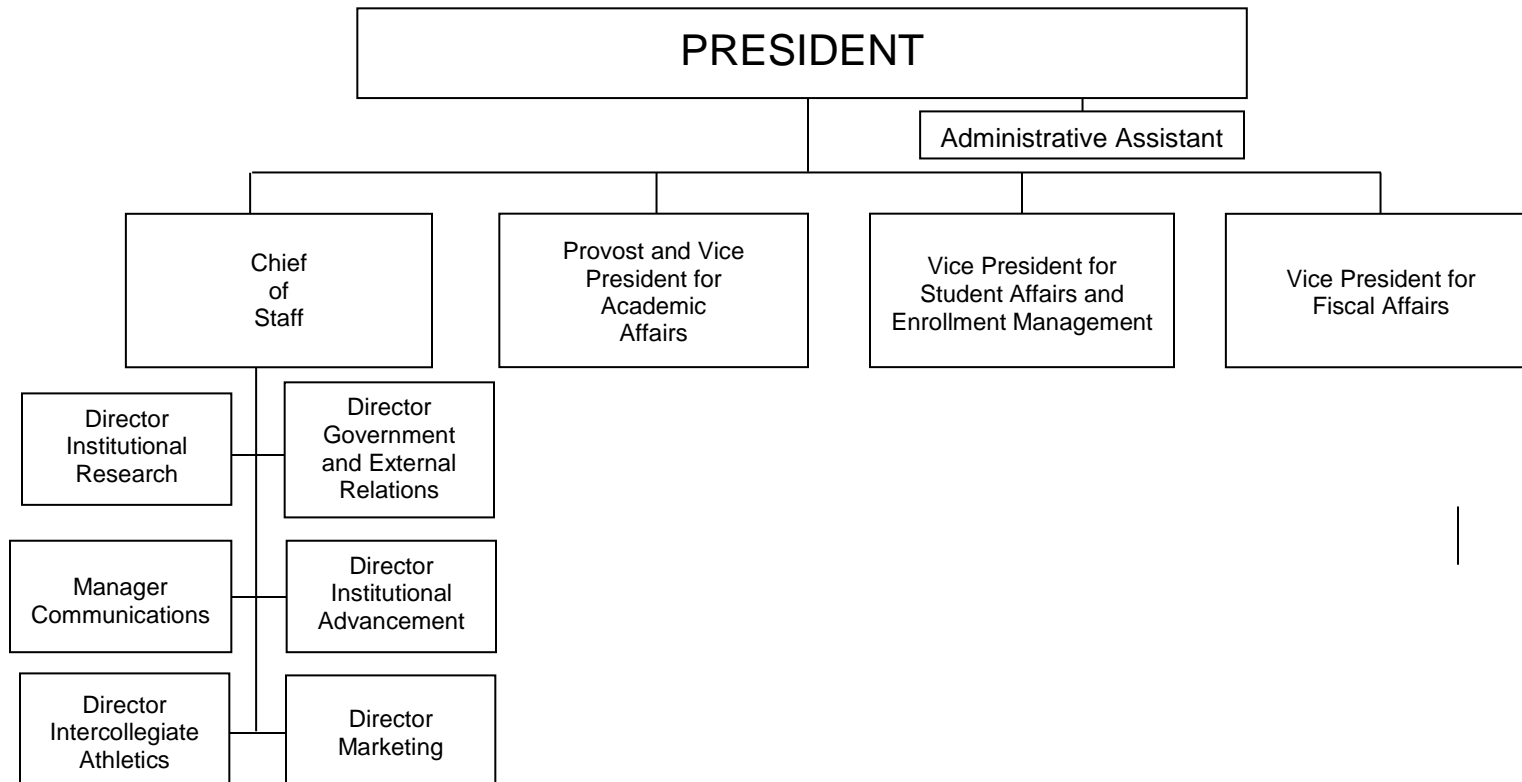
PRESIDENT

Administrative Assistant

Chief of Staff

Provost and Vice President for Academic Affairs

Vice President for Student Affairs and Enrollment Management

Vice President for Fiscal Affairs

Director Institutional Research

Director Government and External Relations

Manager Communications

Director Institutional Advancement

Director Intercollegiate Athletics

Director Marketing